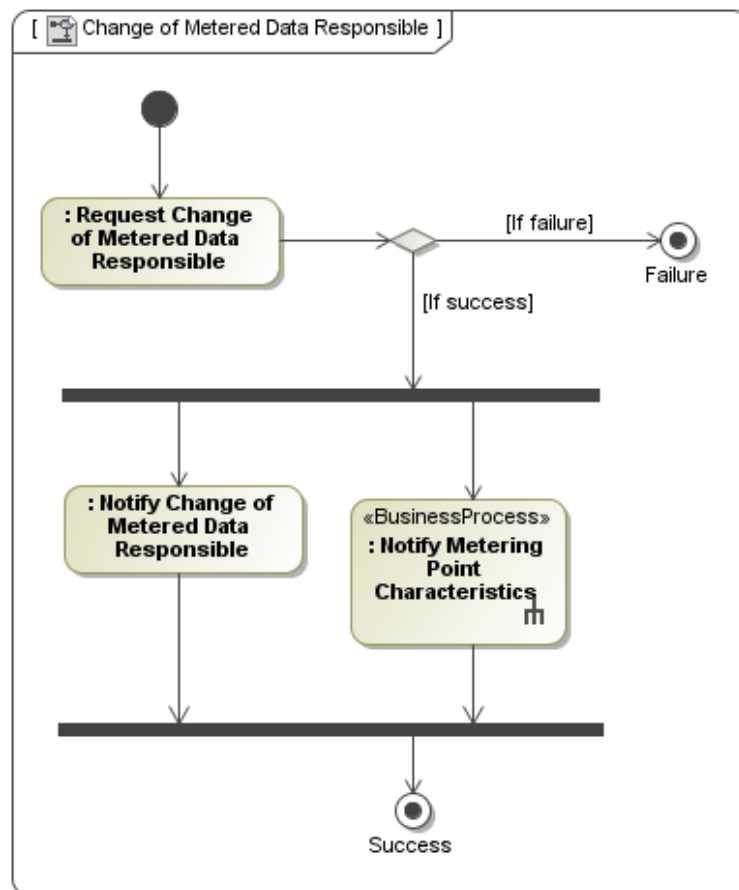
[ Change of Metered Data Responsible ]

: Request Change of Metered Data Responsible

[If failure]

Failure

[If success]

: Notify Change of Metered Data Responsible

«BusinessProcess»
: Notify Metering Point Characteristics

Success